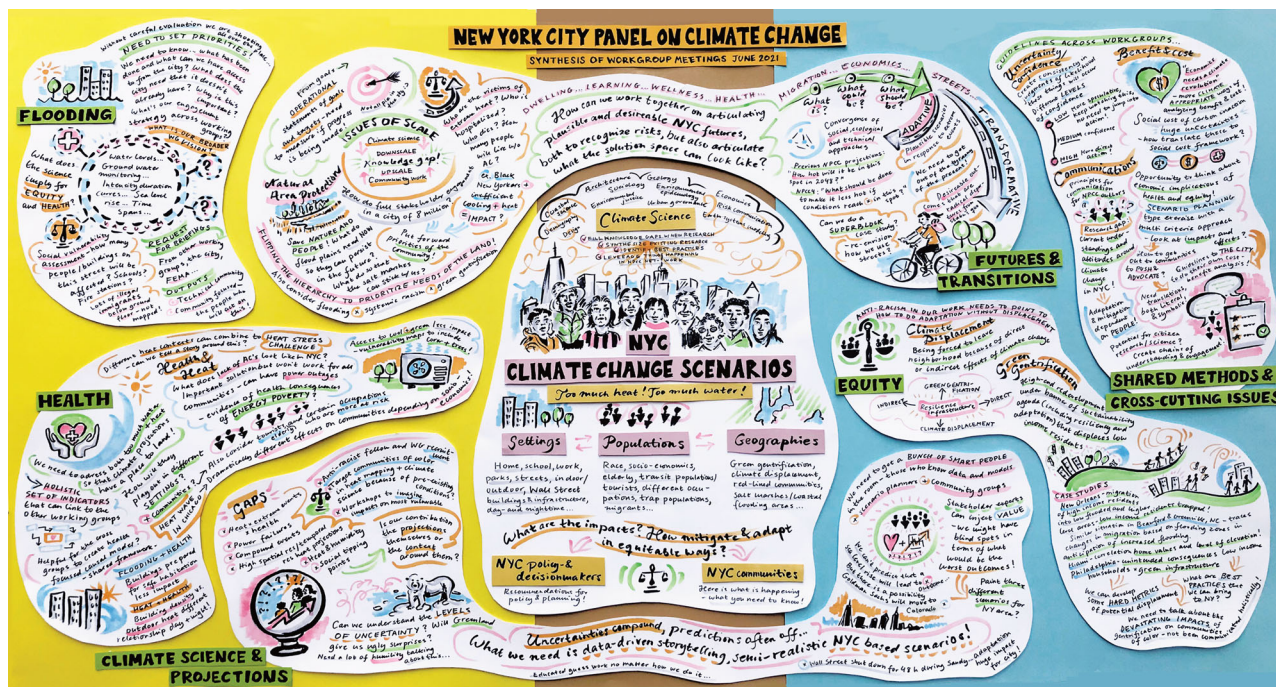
NEW YORK CITY PANEL ON CLIMATE CHANGE

SYNTHESIS OF WORKGROUP MEETINGS JUNE 2021

FLOODING

Without careful evaluation we are shooting in the dark...

NEED TO SET PRIORITIES...

We need to know... what has been done and what can we have access from the city? What data do city agencies already have? Why is this important?

What's our engagement strategy across working groups?

WHAT IS OUR BROADER VISION?

Water levels... Ground water monitoring... Intensity duration curves... Sea level rise... Time spans...

What does the science imply for EQUITY and HEALTH?

Social vulnerability assessment: how many people/buildings on this street will be affected? Schools? Fire stations?

REQUEST FOR BRIEFINGS from other working groups, the city, FEMA...

OUTPUTS - technical memos - community mapping

Lots of illegal immigrants in basement apartments

From grants OPERATIONAL Statements of goals and timelines - need measure of progress

ISSUES OF SCALE

Climate science DOWNSCALE knowledge gap! UPSCALE community work

Who are the victims of extreme heat? Who is being hospitalized? Where do they live? How hot is it?

Ex: Black New Yorkers are at higher risk

IMPACT?

Natural Area Protection

How do full stakeholder engagement in a city of 8 million?

Save NATURE AND PEOPLE! Wetlands store floodwater so they can persist in the future...

Put forward priorities of the community!

FLIPPING THE HIERARCHY TO PRIORITIZE NEEDS OF THE LAND!

Also consider flooding → systemic racism → green gentrification

DWELLING... LEARNING... WELLNESS... HEALTH... MIGRATION... ECONOMICS... STREETS...

How can we work together on articulating plausible and desirable NYC futures, both to recognize risks, but also articulate what the solution space can look like?

What could be? What should be?

Convergence of social, ecological and technical approaches

Previous NPCC projections: How hot will it be in this spot in 2050?

Now: "What should be done to make it less hot or less flooded in the spot?"

ADAPTIVE

TRANSFORMATIVE

We need to get out of the trajectory of the present!

Can we do a SUPERBLOCK case study - re-envisioning how we use streets?

FUTURES & TRANSITIONS

Architecture Geology Sociology Environmental Justice Coastal Ecology Urban Geography Economics Risk Communication Earth System Science Design

Climate Science

UNIFIED RESEARCH

NYC CLIMATE CHANGE SCENARIOS

Too much heat! Too much water!

Settings

Home, school, work, parks, streets, indoor, outdoor, Wall Street, buildings & infrastructure, day and nighttime...

Populations

Race, socio-economics, elderly, transit populations, tourists, different occupations, trap populations, migrants...

Geographies

Green gentrification, climate displacement, red-lined communities, salt marshes/coastal flooding areas...

What are the impacts? How mitigate & adapt in equitable ways?

NYC policy & decisionmakers

Recommendations for policy & planning!

NYC communities

Here is what is happening - what you need to know!

Uncertainties compound, predictions often off...

What we need is data-driven storytelling, semi-realistic NYC based scenarios!

Educated guess work no matter how we do it...

Wall Street shut down for 48 h during Sandy - adaptation huge impact for city!

HEALTH

Different heat contexts can combine to...

HEAT STRESS CHALLENGE

Health & Heat

What does lack of AC's look like in NYC?

Improve substandard housing

Evidence of health consequences of ENERGY POVERTY

Access to cooling - green less impact

Also consider different effects on communities depending on occupations, ...

We need to address how much heat we have a plan to deal with

HOLISTIC SET OF INDICATORS that can link to the other working groups

Helpful for stress groups to create health focused indicators

FLOODING & HEALTH

Buildings prepared for less impact

HEAT & HEALTH

Building density, outdoor heat

CLIMATE SCIENCE & PROJECTIONS

GAPS

Heat - extreme events
Power failures
Compound events
High spatial res/temporal

Anti-racist fellow and WG recruitment

Heat mapping + climate science

Is our contribution the projections themselves or the context around them?

Can we understand the LEVELS OF UNCERTAINTY? Will Greenland give us ugly surprises?

Need a lot of humility talking about this...

EQUITY

ANTI-RACISM IN OUR WORK NEEDS TO POINT TO HOW TO DO ADAPTATION WITHOUT DISPLACEMENT

Climate Displacement

Being forced to leave neighborhood because of direct or indirect effects of climate change

GREEN GENTRIFICATION

Resilience infrastructure

INDIRECT

DIRECT

CLIMATE DISPLACEMENT

Green Gentrification

We need to get a BUNCH OF SMART PEOPLE in the room... those who know data and models

scientists planners community groups

Stakeholder experts can inject VALUE

We might have blind spots in terms of what would be the worst outcomes!

Paint three different scenarios for NY area?

CASE STUDIES

New Orleans - migration

What are BEST PRACTICES that we bring on NYC?

We can develop SOME HARD METRICS of potential displacement

We need to talk about the DEVASTATING IMPACTS of gentrification on communities of color

GUIDELINES ACROSS WORKGROUPS...

Uncertainty Guidance

Benefit & cost

Economic impacts of climate change

Social cost of carbon

Communicators

Research need

SCENARIO PLANNING

Guidelines to THE CITY

Potential for citizen research/science

SHARED METHODS & CROSS-CUTTING ISSUES